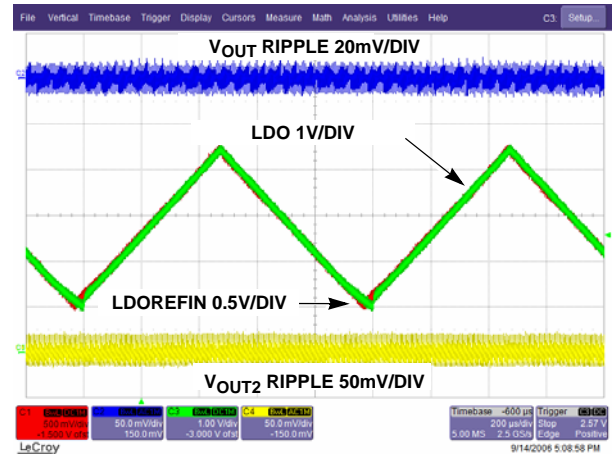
File Vertical Timebase Trigger Display Cursors Measure Math Analysis Utilities Help C3: Setup...

$V_{OUT}$ RIPPLE 20mV/DIV

LDO 1V/DIV

LDOREFIN 0.5V/DIV

$V_{OUT2}$ RIPPLE 50mV/DIV

| C1 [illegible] | C2 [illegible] | C3 BwL DC1M | C4 BwL AC1M |
|---|---|---|---|
| 500 mV/div | 50.0 mV/div | 1.00 V/div | 50.0 mV/div |
| -1.500 V ofst | 150.0 mV | -3.000 V ofst | -150.0 mV |

| Timebase | -600 μs | Trigger | C3 DC |
|---|---|---|---|
| | 200 μs/div | Stop | 2.57 V |
| 5.00 MS | 2.5 GS/s | Edge | Positive |

LeCroy

9/14/2006 5:08:58 PM